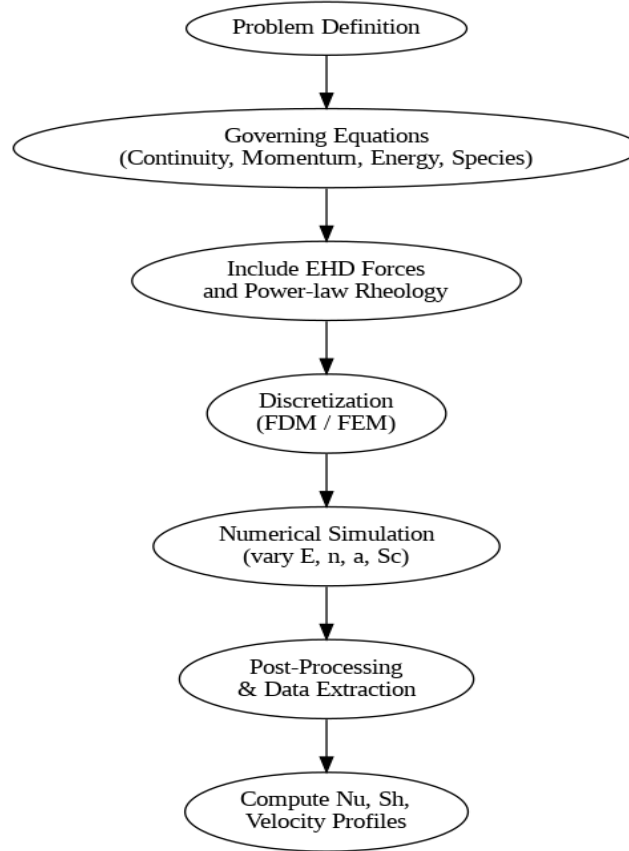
Problem Definition

Governing Equations
(Continuity, Momentum, Energy, Species)

Include EHD Forces
and Power-law Rheology

Discretization
(FDM / FEM)

Numerical Simulation
(vary E, n, a, Sc)

Post-Processing
& Data Extraction

Compute Nu, Sh,
Velocity Profiles